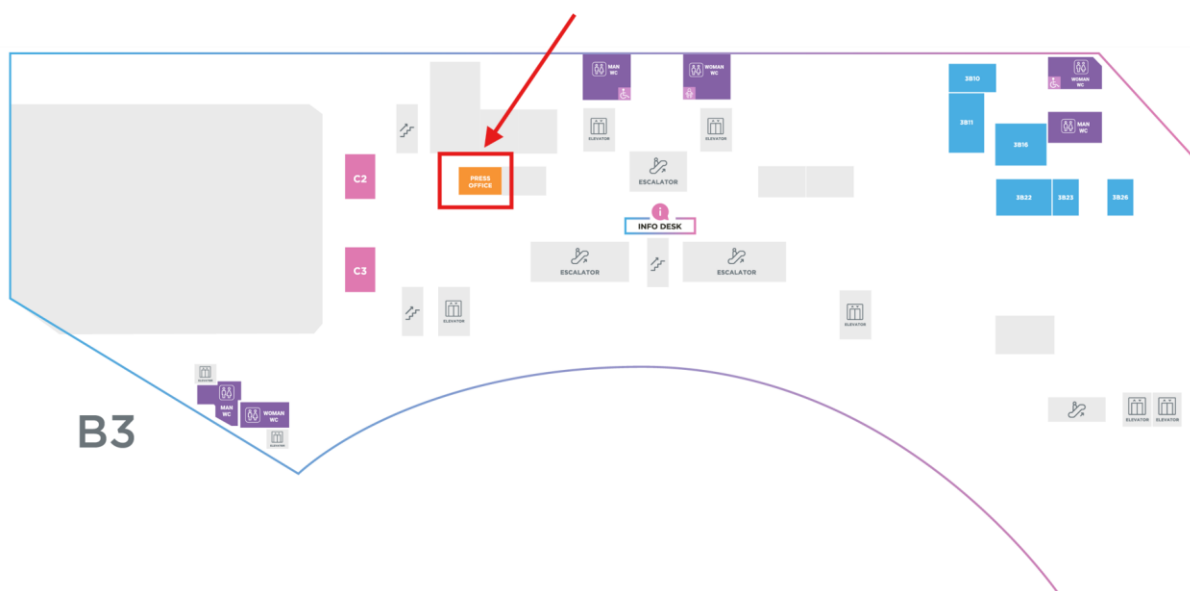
MAN WC

WOMAN WC

3B10

WOMAN WC

ELEVATOR

ELEVATOR

3B11

3B16

C2

PRESS OFFICE

ESCALATOR

3B22

3B23

3B26

INFO DESK

C3

ESCALATOR

ESCALATOR

ELEVATOR

ELEVATOR

ELEVATOR

MAN WC

WOMAN WC

ELEVATOR

B3

ELEVATOR

ELEVATOR